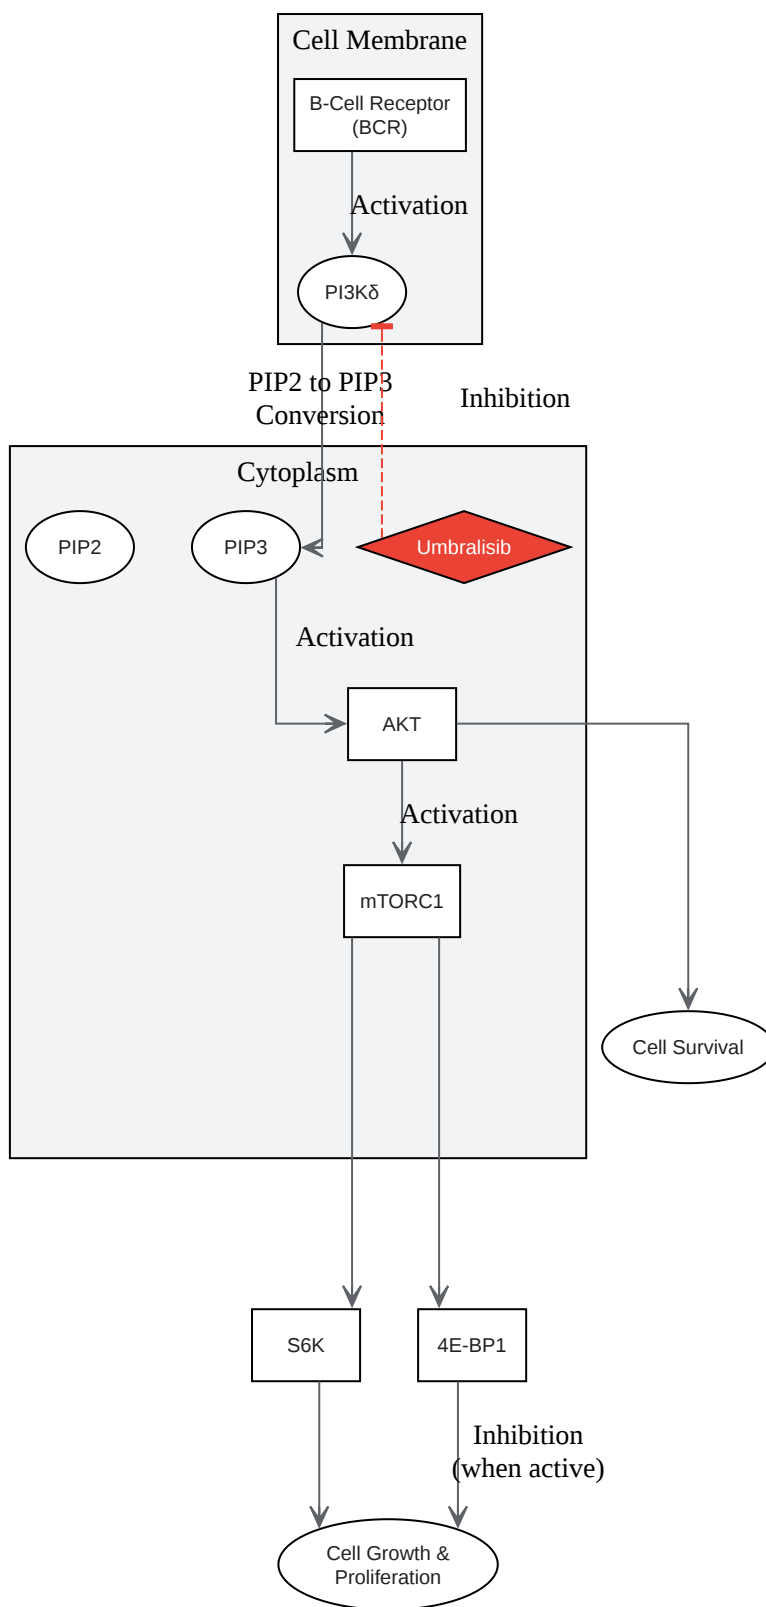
Cell Membrane

B-Cell Receptor (BCR)

Activation

PI3Kδ

PIP2 to PIP3 Conversion

Inhibition

Cytoplasm

PIP2

PIP3

Umbralisib

Activation

AKT

Activation

mTORC1

Cell Survival

S6K

4E-BP1

Inhibition (when active)

Cell Growth & Proliferation